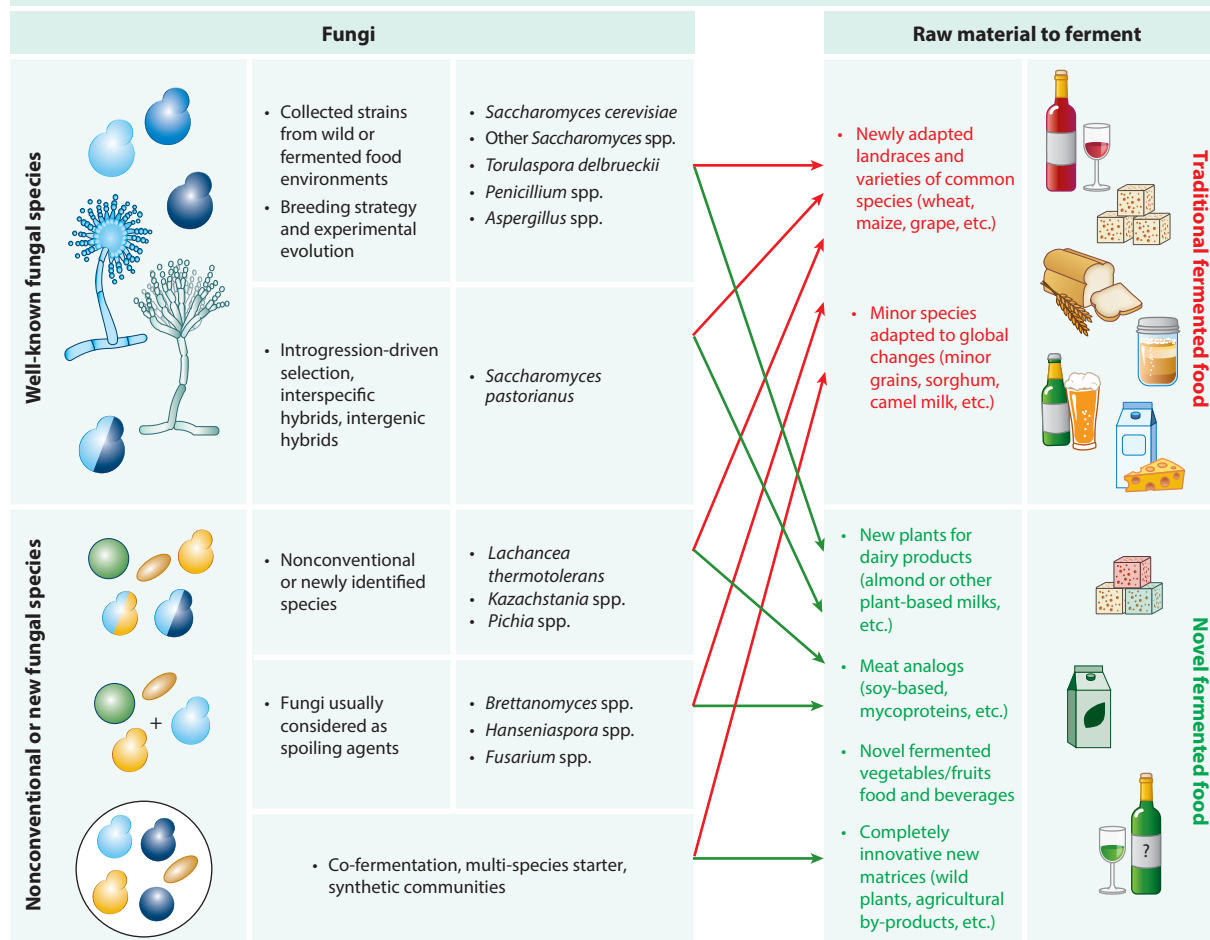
| Fungi | | | Raw material to ferment | |
|---|---|---|---|---|
| Well-known fungal species | • Collected strains from wild or fermented food environments<br>• Breeding strategy and experimental evolution | • *Saccharomyces cerevisiae*<br>• Other *Saccharomyces* spp.<br>• *Torulaspora delbrueckii*<br>• *Penicillium* spp.<br>• *Aspergillus* spp. | • Newly adapted landraces and varieties of common species (wheat, maize, grape, etc.) | Traditional fermented food |
| | • Introgression-driven selection, interspecific hybrids, intergenic hybrids | • *Saccharomyces pastorianus* | • Minor species adapted to global changes (minor grains, sorghum, camel milk, etc.) | |
| Nonconventional or new fungal species | • Nonconventional or newly identified species | • *Lachancea thermotolerans*<br>• *Kazachstania* spp.<br>• *Pichia* spp. | • New plants for dairy products (almond or other plant-based milks, etc.) | Novel fermented food |
| | • Fungi usually considered as spoiling agents | • *Brettanomyces* spp.<br>• *Hanseniaspora* spp.<br>• *Fusarium* spp. | • Meat analogs (soy-based, mycoproteins, etc.)<br>• Novel fermented vegetables/fruits food and beverages | |
| | • Co-fermentation, multi-species starter, synthetic communities | | • Completely innovative new matrices (wild plants, agricultural by-products, etc.) | |

+

?